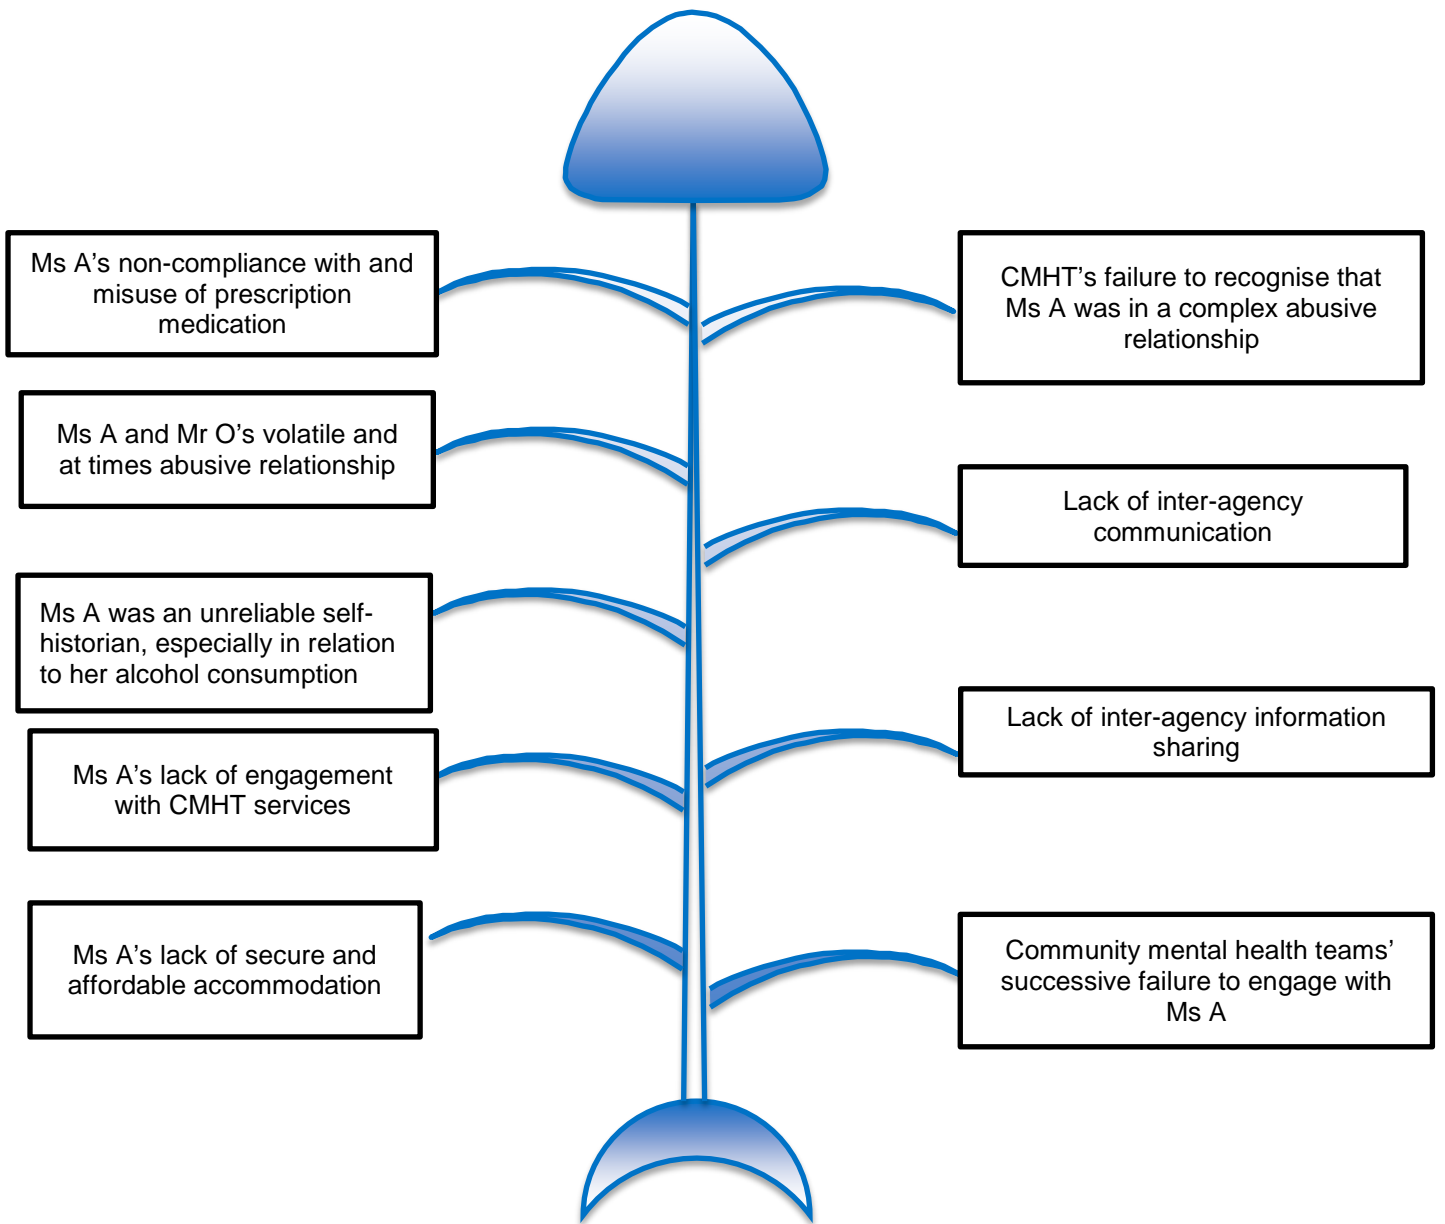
Ms A's non-compliance with and misuse of prescription medication

CMHT's failure to recognise that Ms A was in a complex abusive relationship

Ms A and Mr O's volatile and at times abusive relationship

Lack of inter-agency communication

Ms A was an unreliable self-historian, especially in relation to her alcohol consumption

Lack of inter-agency information sharing

Ms A's lack of engagement with CMHT services

Ms A's lack of secure and affordable accommodation

Community mental health teams' successive failure to engage with Ms A